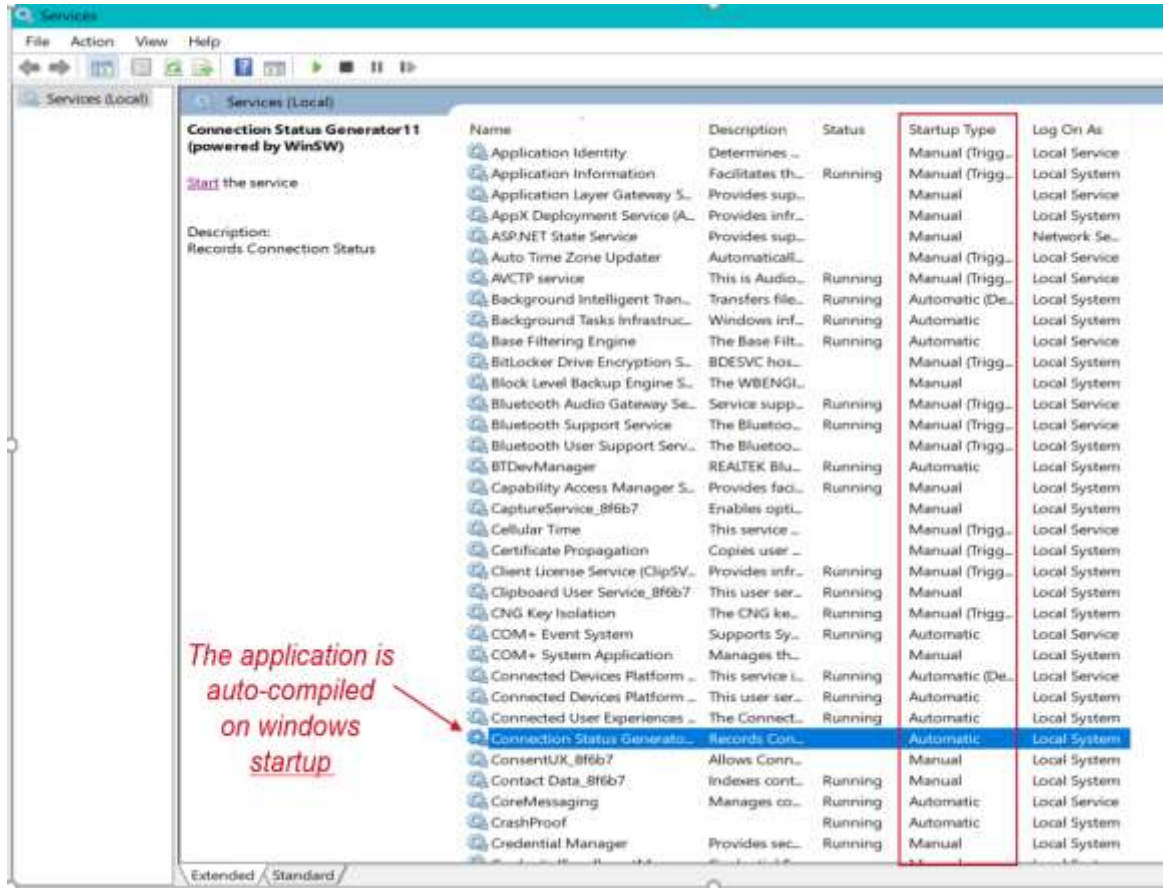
Services

File Action View Help

Services (Local)

Services (Local)

Connection Status Generator11 (powered by WinSW)

Start the service

Description:
Records Connection Status

| Name | Description | Status | Startup Type | Log On As |
|---|---|---|---|---|
| Application Identity | Determines ... | | Manual (Trigg... | Local Service |
| Application Information | Facilitates th... | Running | Manual (Trigg... | Local System |
| Application Layer Gateway S... | Provides sup... | | Manual | Local Service |
| AppX Deployment Service (A... | Provides infr... | | Manual | Local System |
| ASP.NET State Service | Provides sup... | | Manual | Network Se... |
| Auto Time Zone Updater | Automaticall... | | Manual (Trigg... | Local Service |
| AVCTP service | This is Audio... | Running | Manual (Trigg... | Local Service |
| Background Intelligent Tran... | Transfers file... | Running | Automatic (De... | Local System |
| Background Tasks Infrastruc... | Windows inf... | Running | Automatic | Local System |
| Base Filtering Engine | The Base Filt... | Running | Automatic | Local Service |
| BitLocker Drive Encryption S... | BDESVC hos... | | Manual (Trigg... | Local System |
| Block Level Backup Engine S... | The WBENGI... | | Manual | Local System |
| Bluetooth Audio Gateway Se... | Service supp... | Running | Manual (Trigg... | Local Service |
| Bluetooth Support Service | The Bluetoo... | Running | Manual (Trigg... | Local Service |
| Bluetooth User Support Serv... | The Bluetoo... | | Manual (Trigg... | Local System |
| BTDevManager | REALTEK Blu... | Running | Automatic | Local System |
| Capability Access Manager S... | Provides faci... | Running | Manual | Local System |
| CaptureService_8f6b7 | Enables opti... | | Manual | Local System |
| Cellular Time | This service ... | | Manual (Trigg... | Local Service |
| Certificate Propagation | Copies user ... | | Manual (Trigg... | Local System |
| Client License Service (ClipSV... | Provides infr... | Running | Manual (Trigg... | Local System |
| Clipboard User Service_8f6b7 | This user ser... | Running | Manual | Local System |
| CNG Key Isolation | The CNG ke... | Running | Manual (Trigg... | Local System |
| COM+ Event System | Supports Sy... | Running | Automatic | Local Service |
| COM+ System Application | Manages th... | | Manual | Local System |
| Connected Devices Platform ... | This service i... | Running | Automatic (De... | Local Service |
| Connected Devices Platform ... | This user ser... | Running | Automatic | Local System |
| Connected User Experiences ... | The Connect... | Running | Automatic | Local System |
| Connection Status Generato... | Records Con... | | Automatic | Local System |
| ConsentUX_8f6b7 | Allows Conn... | | Manual | Local System |
| Contact Data_8f6b7 | Indexes cont... | Running | Manual | Local System |
| CoreMessaging | Manages co... | Running | Automatic | Local Service |
| CrashProof | | Running | Automatic | Local System |
| Credential Manager | Provides sec... | Running | Manual | Local System |

The application is auto-compiled on windows startup

Extended / Standard